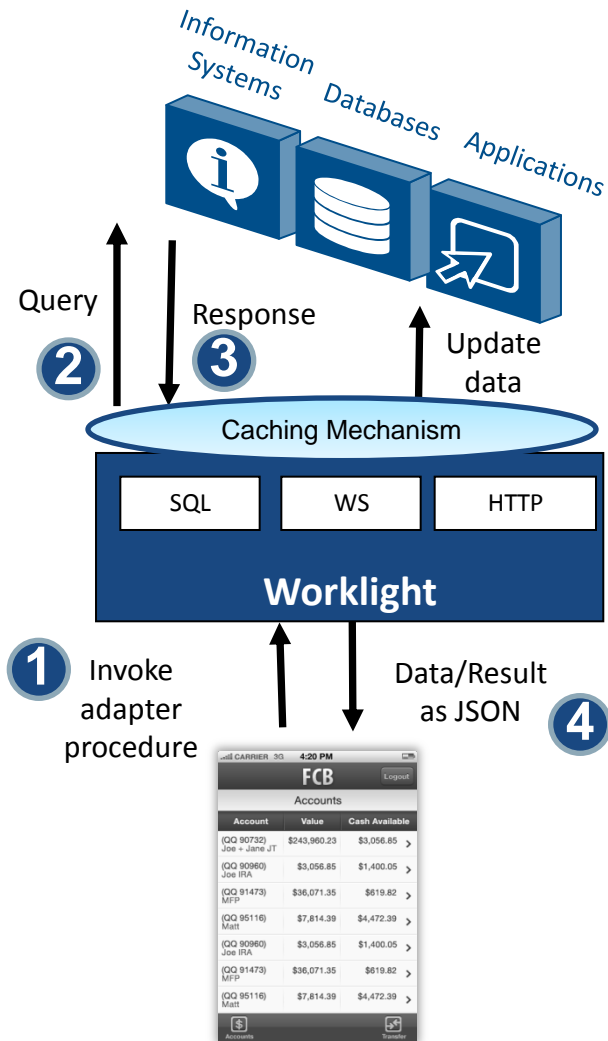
Information Systems

Databases

Applications

Query

2

Response

3

Update data

Caching Mechanism

SQL

WS

HTTP

Worklight

1

Invoke adapter procedure

Data/Result as JSON

4

CARRIER 3G 4:20 PM

FCB

Logout

Accounts

| Account | Value | Cash Available |
|---|---|---|
| (QQ 90732) Joe + Jane JT | $243,960.23 | $3,056.85 |
| (QQ 90960) Joe IRA | $3,056.85 | $1,400.05 |
| (QQ 91473) MFP | $36,071.35 | $619.82 |
| (QQ 95116) Matt | $7,814.39 | $4,472.39 |
| (QQ 90960) Joe IRA | $3,056.85 | $1,400.05 |
| (QQ 91473) MFP | $36,071.35 | $619.82 |
| (QQ 95116) Matt | $7,814.39 | $4,472.39 |

Accounts

Transfer